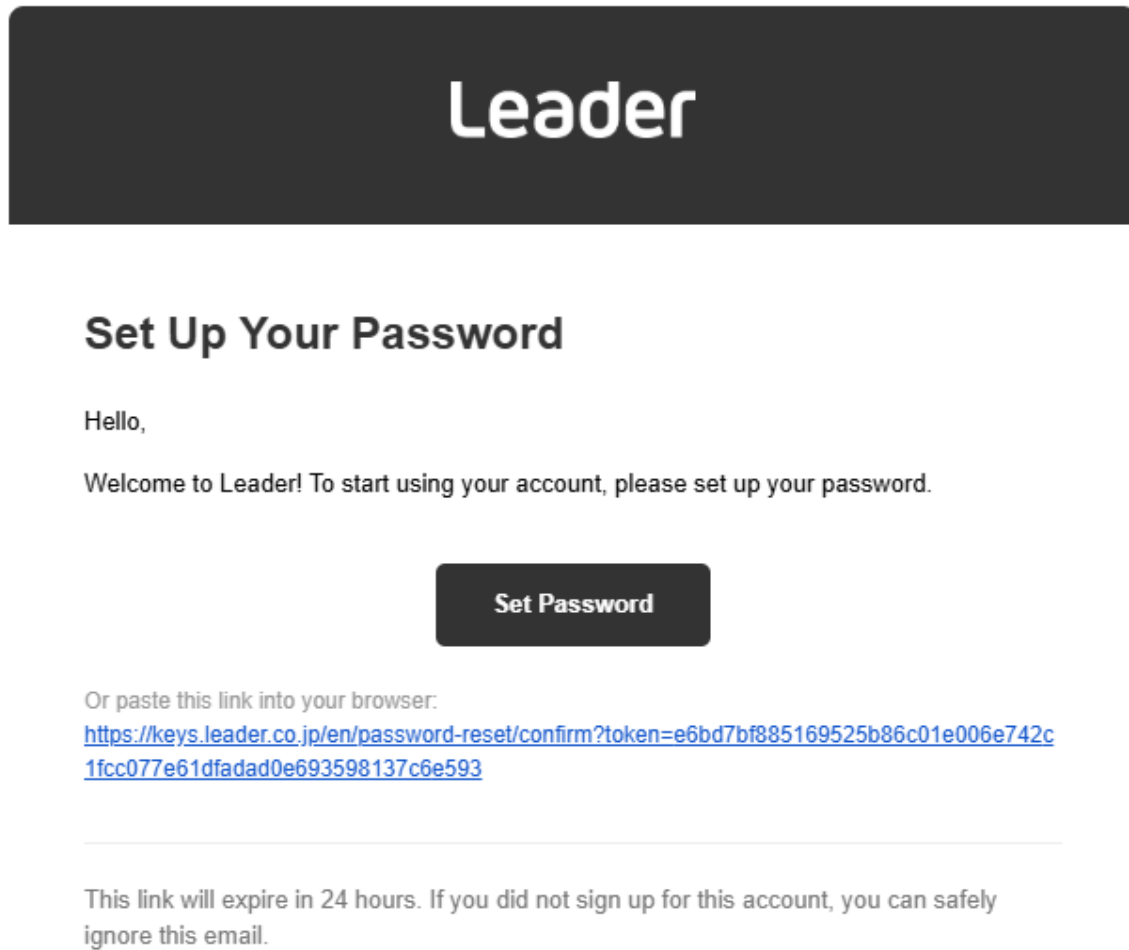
Leader

Set Up Your Password

Hello,

Welcome to Leader! To start using your account, please set up your password.

Set Password

Or paste this link into your browser:
https://keys.leader.co.jp/en/password-reset/confirm?token=e6bd7bf885169525b86c01e006e742c1fcc077e61dfadad0e693598137c6e593

This link will expire in 24 hours. If you did not sign up for this account, you can safely ignore this email.